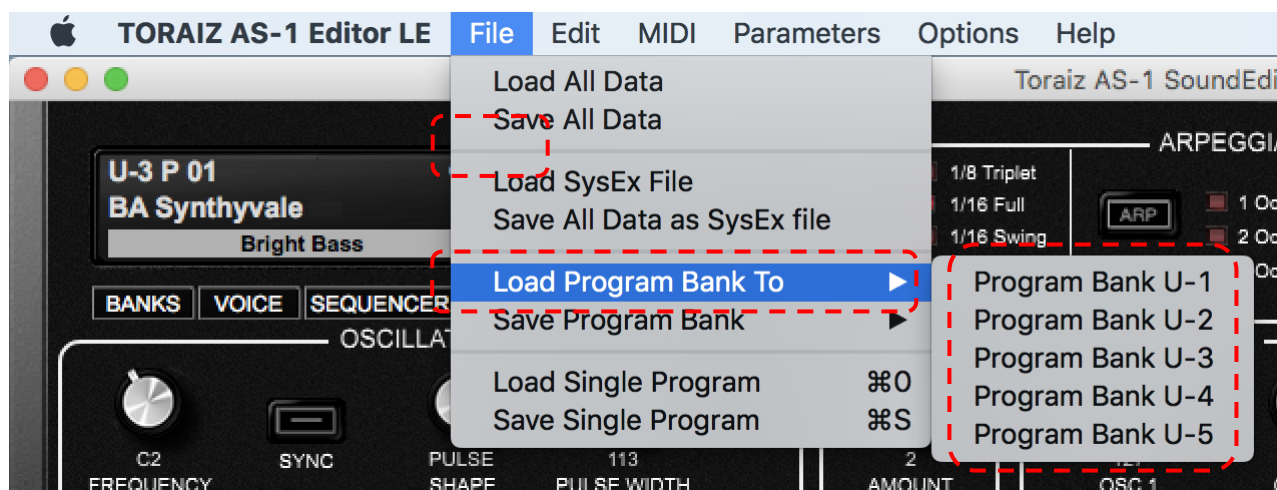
TORAIZ AS-1 Editor LE File Edit MIDI Parameters Options Help

Toraiz AS-1 SoundEdi

Load All Data
Save All Data

Load SysEx File
Save All Data as SysEx file

Load Program Bank To ▶
Save Program Bank ▶

Load Single Program ⌘O
Save Single Program ⌘S

Program Bank U-1
Program Bank U-2
Program Bank U-3
Program Bank U-4
Program Bank U-5

U-3 P 01
BA Synthyvale
Bright Bass

BANKS VOICE SEQUENCER

OSCILLAT

ARPEGGIA

1/8 Triplet
1/16 Full
1/16 Swing

ARP

1 Oc
2 Oc

C2
FREQUENCY

SYNC

PULSE
SHAPE

113
PULSE WIDTH

2
AMOUNT

OSC 1